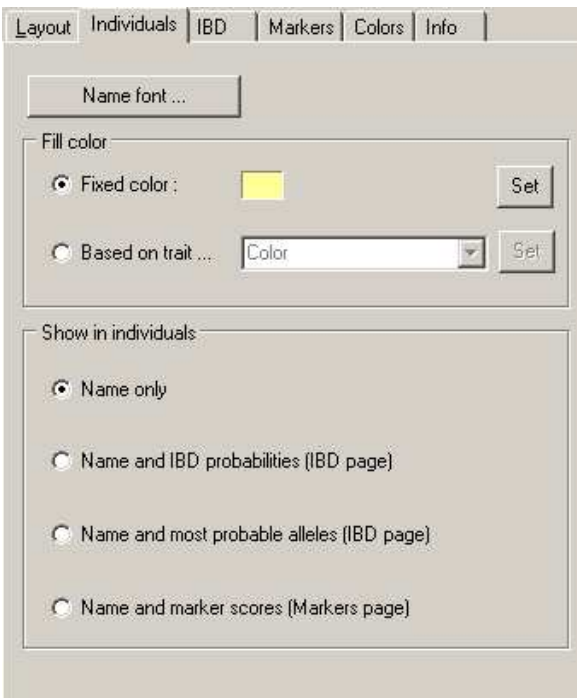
Layout | Individuals | IBD | Markers | Colors | Info

Name font ...

Fill color

Fixed color :

Set

Based on trait ...

Color

Set

Show in individuals

Name only

Name and IBD probabilities (IBD page)

Name and most probable alleles (IBD page)

Name and marker scores (Markers page)